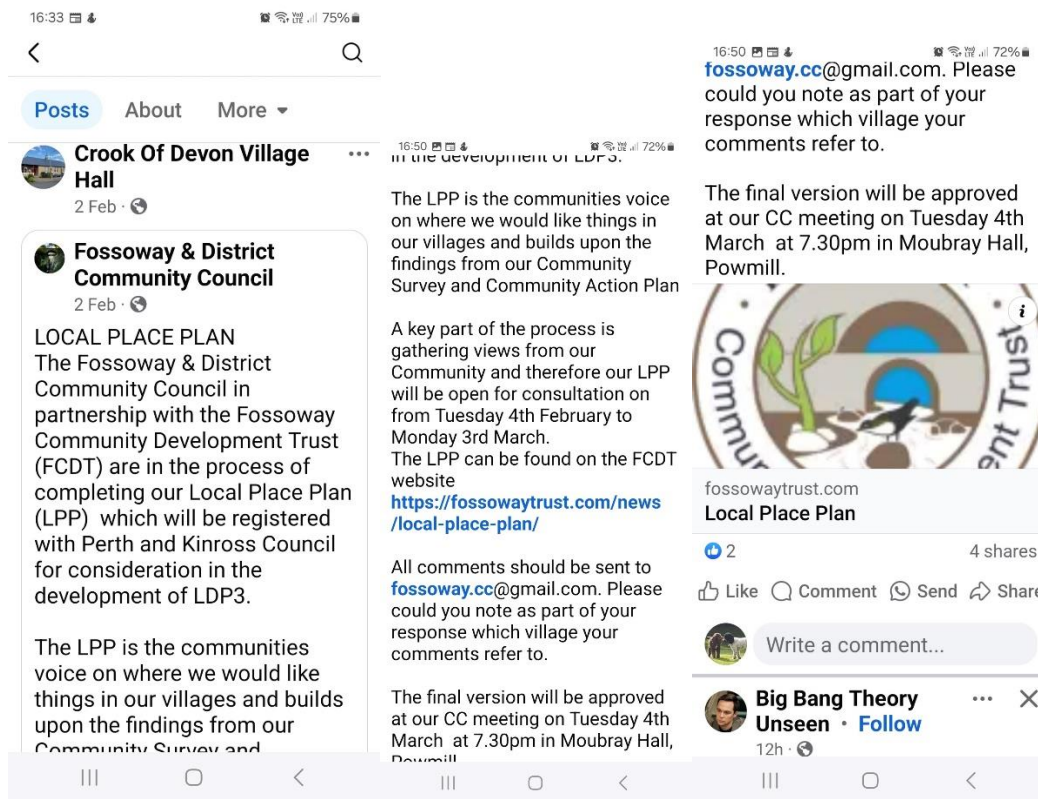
16:33 75%

Posts About More

Crook Of Devon Village Hall
2 Feb ·

Fossoway & District Community Council
2 Feb ·

LOCAL PLACE PLAN
The Fossoway & District Community Council in partnership with the Fossoway Community Development Trust (FCDT) are in the process of completing our Local Place Plan (LPP) which will be registered with Perth and Kinross Council for consideration in the development of LDP3.

The LPP is the communities voice on where we would like things in our villages and builds upon the findings from our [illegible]

16:50 72%

in the development of LDP3.

The LPP is the communities voice on where we would like things in our villages and builds upon the findings from our Community Survey and Community Action Plan

A key part of the process is gathering views from our Community and therefore our LPP will be open for consultation on from Tuesday 4th February to Monday 3rd March.
The LPP can be found on the FCDT website
https://fossowaytrust.com/news/local-place-plan/

All comments should be sent to fossoway.cc@gmail.com. Please could you note as part of your response which village your comments refer to.

The final version will be approved at our CC meeting on Tuesday 4th March at 7.30pm in Moubray Hall, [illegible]

16:50 72%
fossoway.cc@gmail.com. Please could you note as part of your response which village your comments refer to.

The final version will be approved at our CC meeting on Tuesday 4th March at 7.30pm in Moubray Hall, Powmill.

Comm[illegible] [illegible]ent Trust

fossowaytrust.com
Local Place Plan

2
4 shares

Like Comment Send Share

Write a comment...

Big Bang Theory Unseen · Follow
12h ·